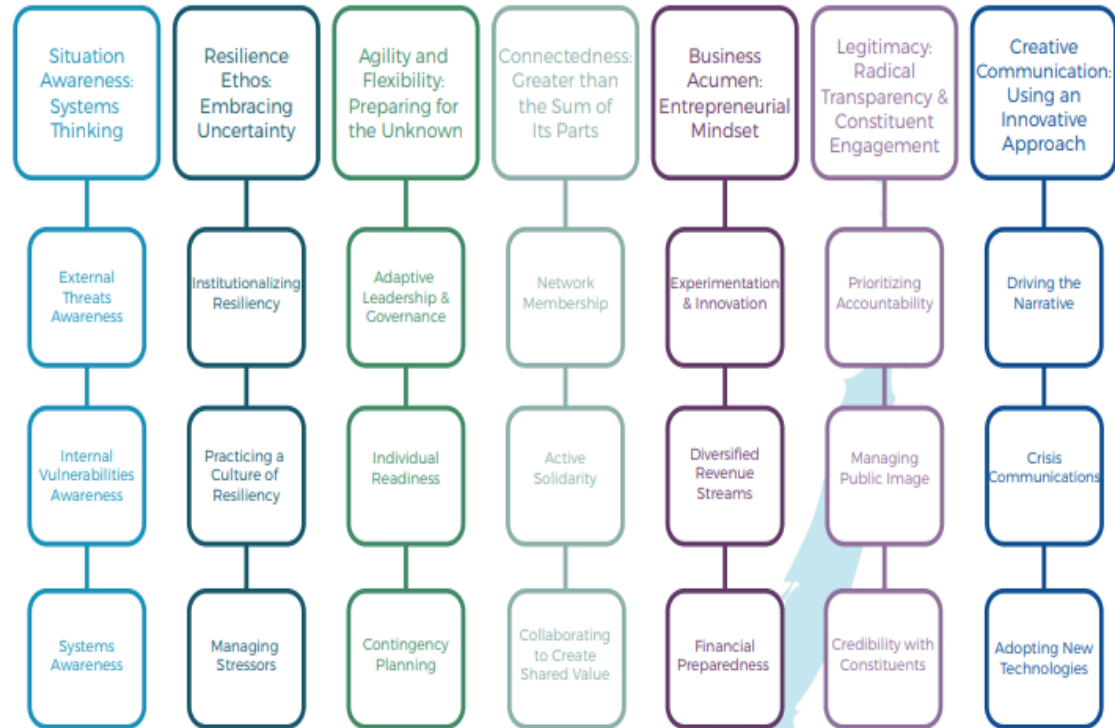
Situation Awareness: Systems Thinking

External Threats Awareness

Internal Vulnerabilities Awareness

Systems Awareness

Resilience Ethos: Embracing Uncertainty

Institutionalizing Resiliency

Practicing a Culture of Resiliency

Managing Stressors

Agility and Flexibility: Preparing for the Unknown

Adaptive Leadership & Governance

Individual Readiness

Contingency Planning

Connectedness: Greater than the Sum of Its Parts

Network Membership

Active Solidarity

Collaborating to Create Shared Value

Business Acumen: Entrepreneurial Mindset

Experimentation & Innovation

Diversified Revenue Streams

Financial Preparedness

Legitimacy: Radical Transparency & Constituent Engagement

Prioritizing Accountability

Managing Public Image

Credibility with Constituents

Creative Communication: Using an Innovative Approach

Driving the Narrative

Crisis Communications

Adopting New Technologies